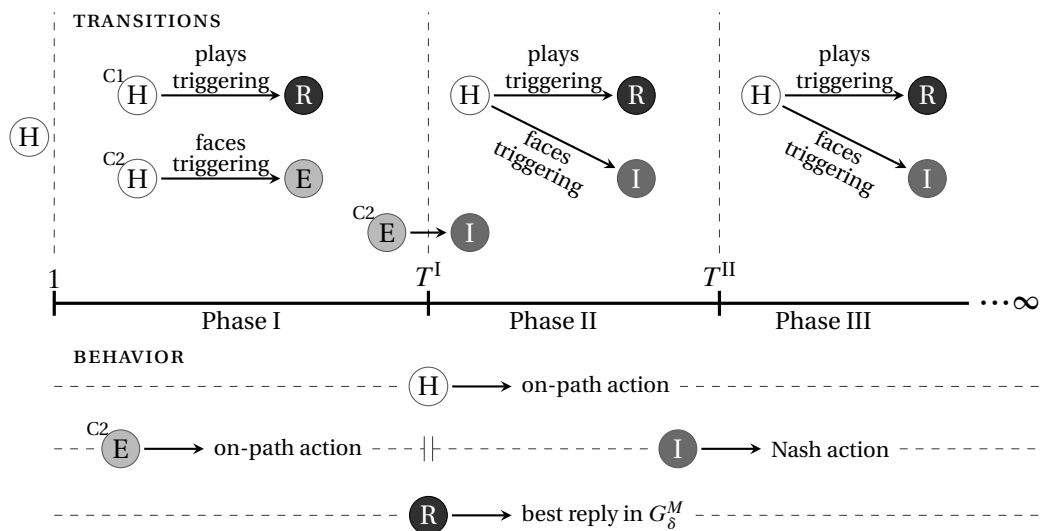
TRANSITIONS

H

C1 H plays triggering R

C2 H faces triggering E

C2 E I

H plays triggering R

H faces triggering I

H plays triggering R

H faces triggering I

1 $T^{\mathrm{I}}$ $T^{\mathrm{II}}$ $\cdots\infty$

Phase I Phase II Phase III

BEHAVIOR

H on-path action

C2 E on-path action

I Nash action

R best reply in $G_{\delta}^{M}$